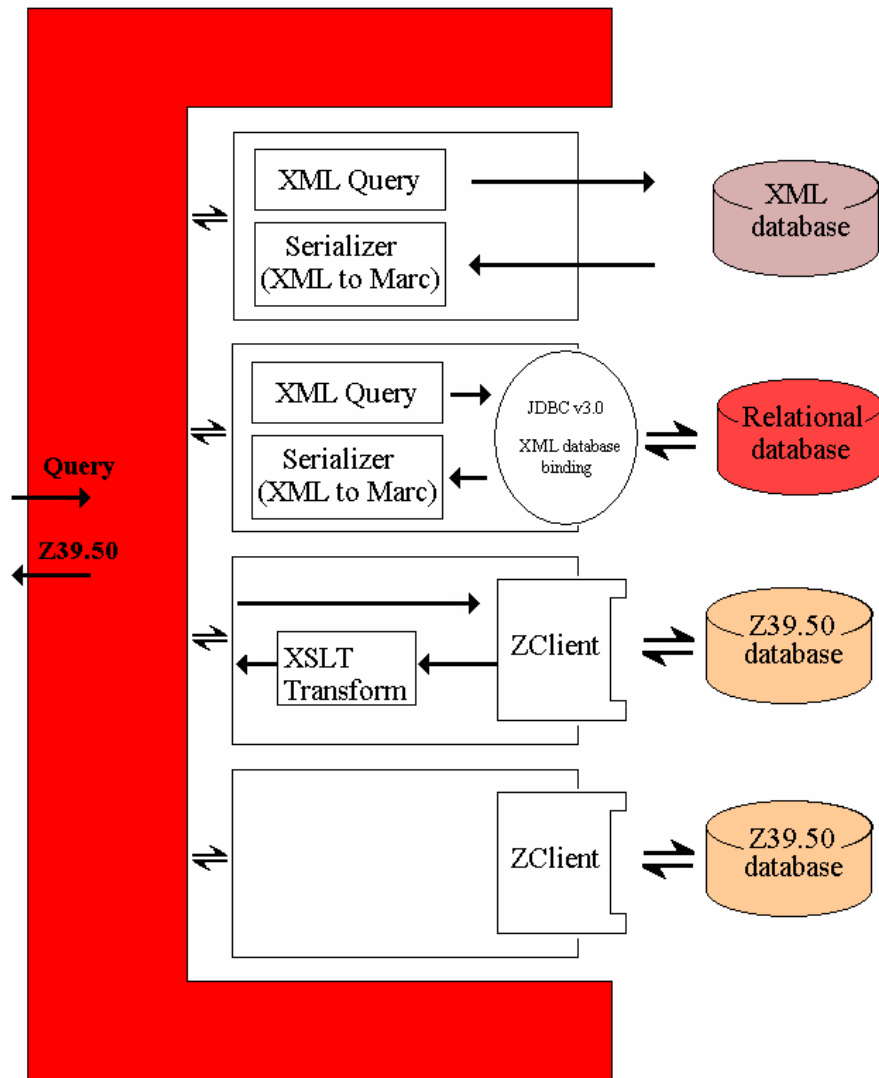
XML Query

Serializer (XML to Marc)

XML database

XML Query

Serializer (XML to Marc)

JDBC v3.0

XML database binding

Relational database

Query

Z39.50

ZClient

XSLT Transform

Z39.50 database

ZClient

Z39.50 database